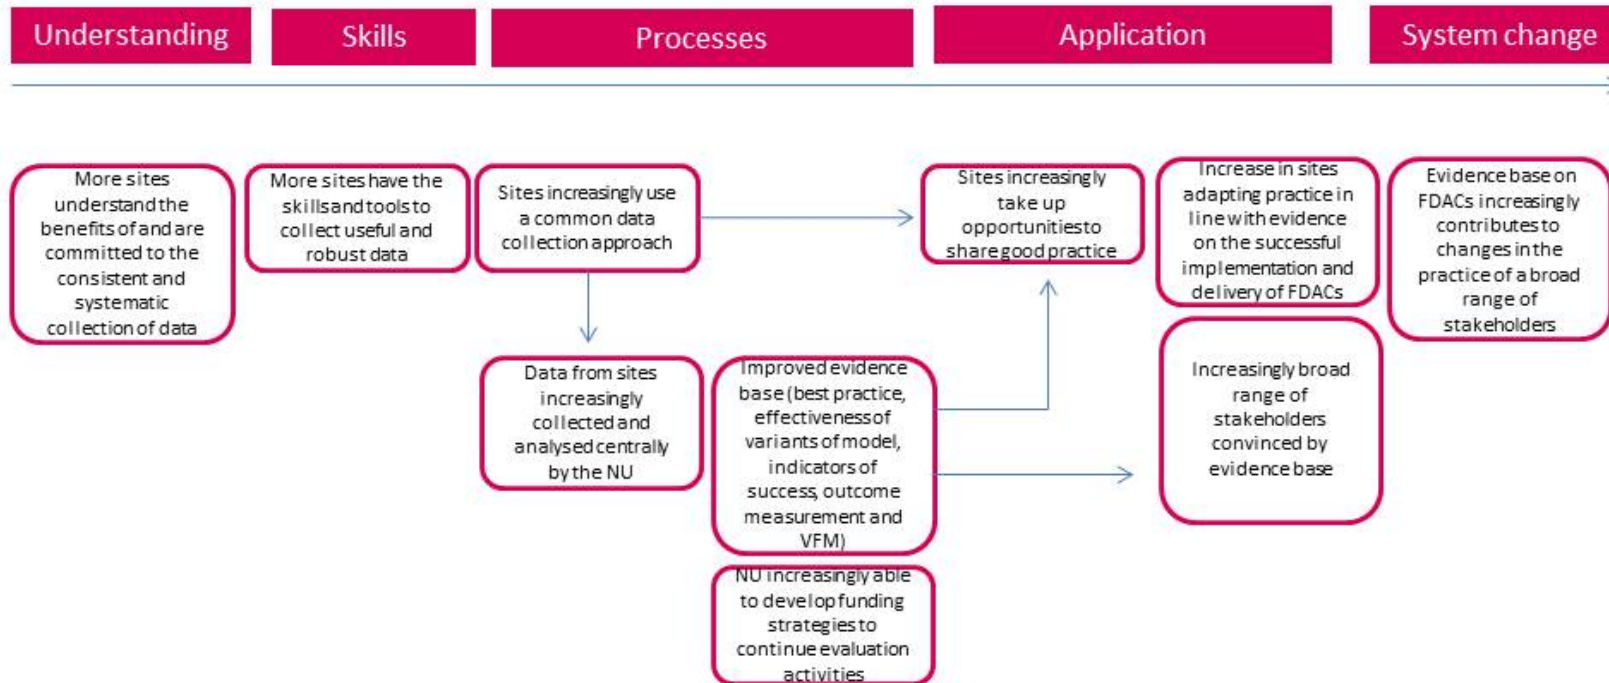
Understanding

Skills

Processes

Application

System change

More sites understand the benefits of and are committed to the consistent and systematic collection of data

More sites have the skills and tools to collect useful and robust data

Sites increasingly use a common data collection approach

Sites increasingly take up opportunities to share good practice

Increase in sites adapting practice in line with evidence on the successful implementation and delivery of FDACs

Evidence base on FDACs increasingly contributes to changes in the practice of a broad range of stakeholders

Data from sites increasingly collected and analysed centrally by the NU

Improved evidence base (best practice, effectiveness of variants of model, indicators of success, outcome measurement and VFM)

Increasingly broad range of stakeholders convinced by evidence base

NU increasingly able to develop funding strategies to continue evaluation activities